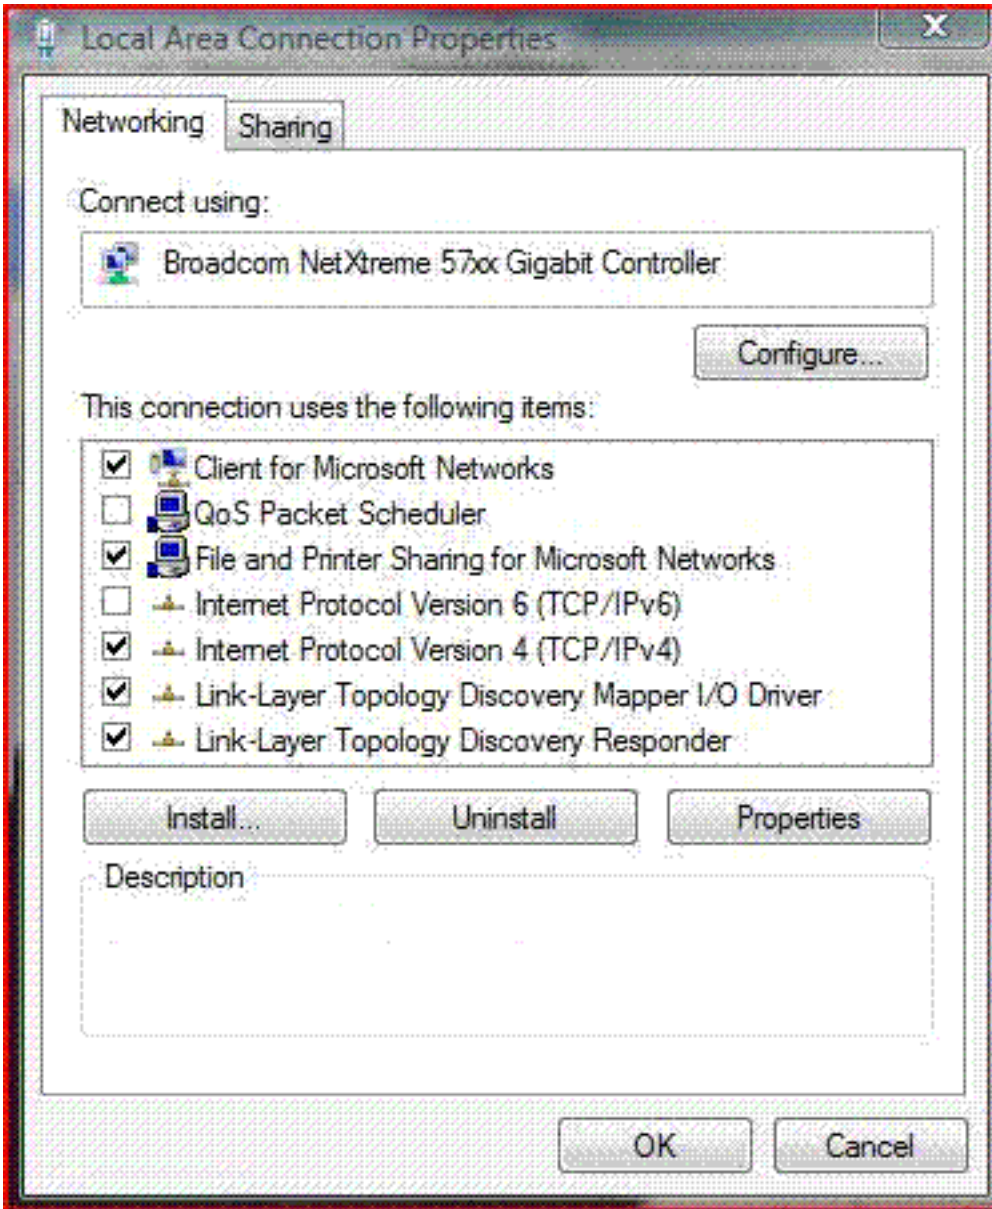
Local Area Connection Properties

Networking

Sharing

Connect using:

Broadcom NetXtreme 57xx Gigabit Controller

Configure...

This connection uses the following items:

☑ Client for Microsoft Networks
☐ QoS Packet Scheduler
☑ File and Printer Sharing for Microsoft Networks
☐ Internet Protocol Version 6 (TCP/IPv6)
☑ Internet Protocol Version 4 (TCP/IPv4)
☑ Link-Layer Topology Discovery Mapper I/O Driver
☑ Link-Layer Topology Discovery Responder

Install...

Uninstall

Properties

Description

OK

Cancel